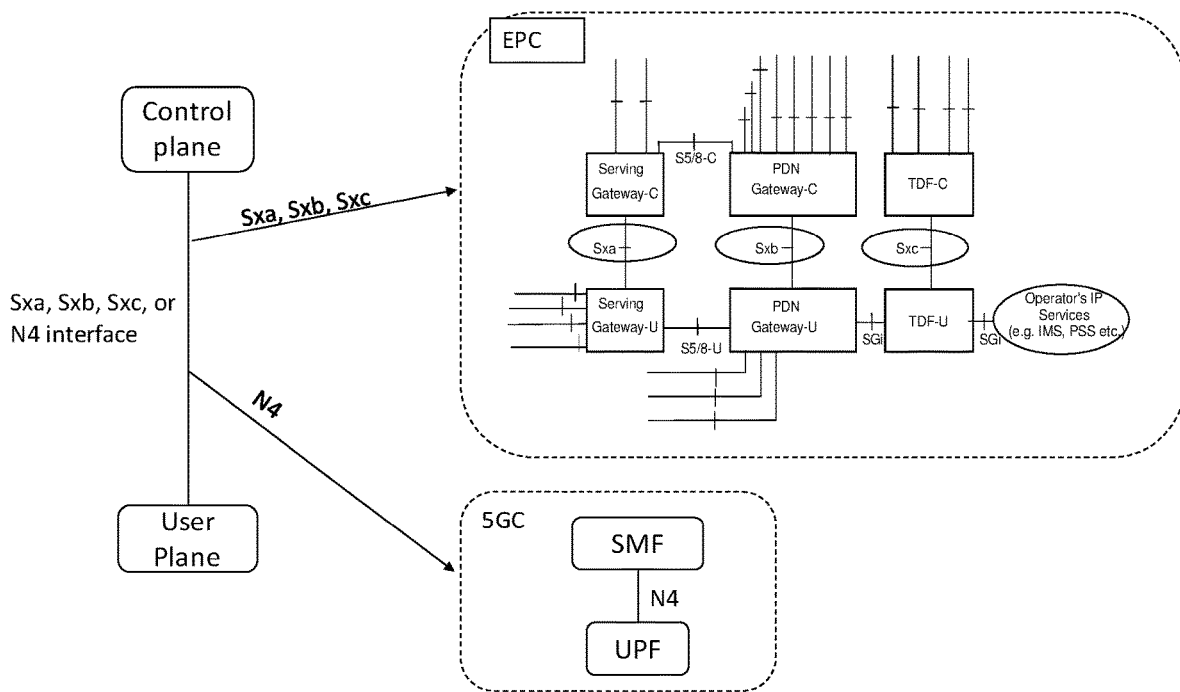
Control plane

Sxa, Sxb, Sxc

Sxa, Sxb, Sxc, or N4 interface

N4

User Plane

EPC

Serving Gateway-C

S5/8-C

PDN Gateway-C

TDF-C

Sxa

Sxb

Sxc

Serving Gateway-U

S5/8-U

PDN Gateway-U

SGi

TDF-U

SGi

Operator's IP Services (e.g. IMS, PSS etc.)

5GC

SMF

N4

UPF